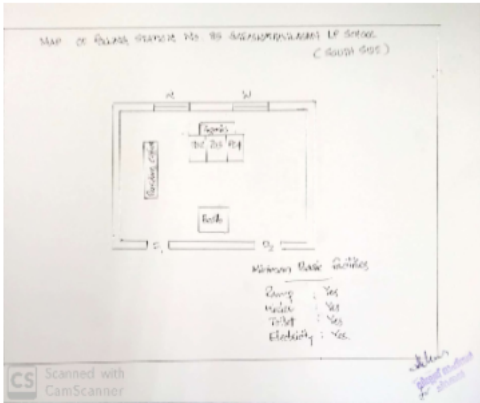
MAP OF POLLING STATION NO. 85 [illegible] LP SCHOOL (SOUTH SIDE)

W W

Agents

1st 2nd 3rd

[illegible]

Booth

D1 D2

Minimum Basic Facilities

Ramp : Yes
Water : Yes
Toilet : Yes
Electricity : Yes

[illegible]

CS Scanned with CamScanner